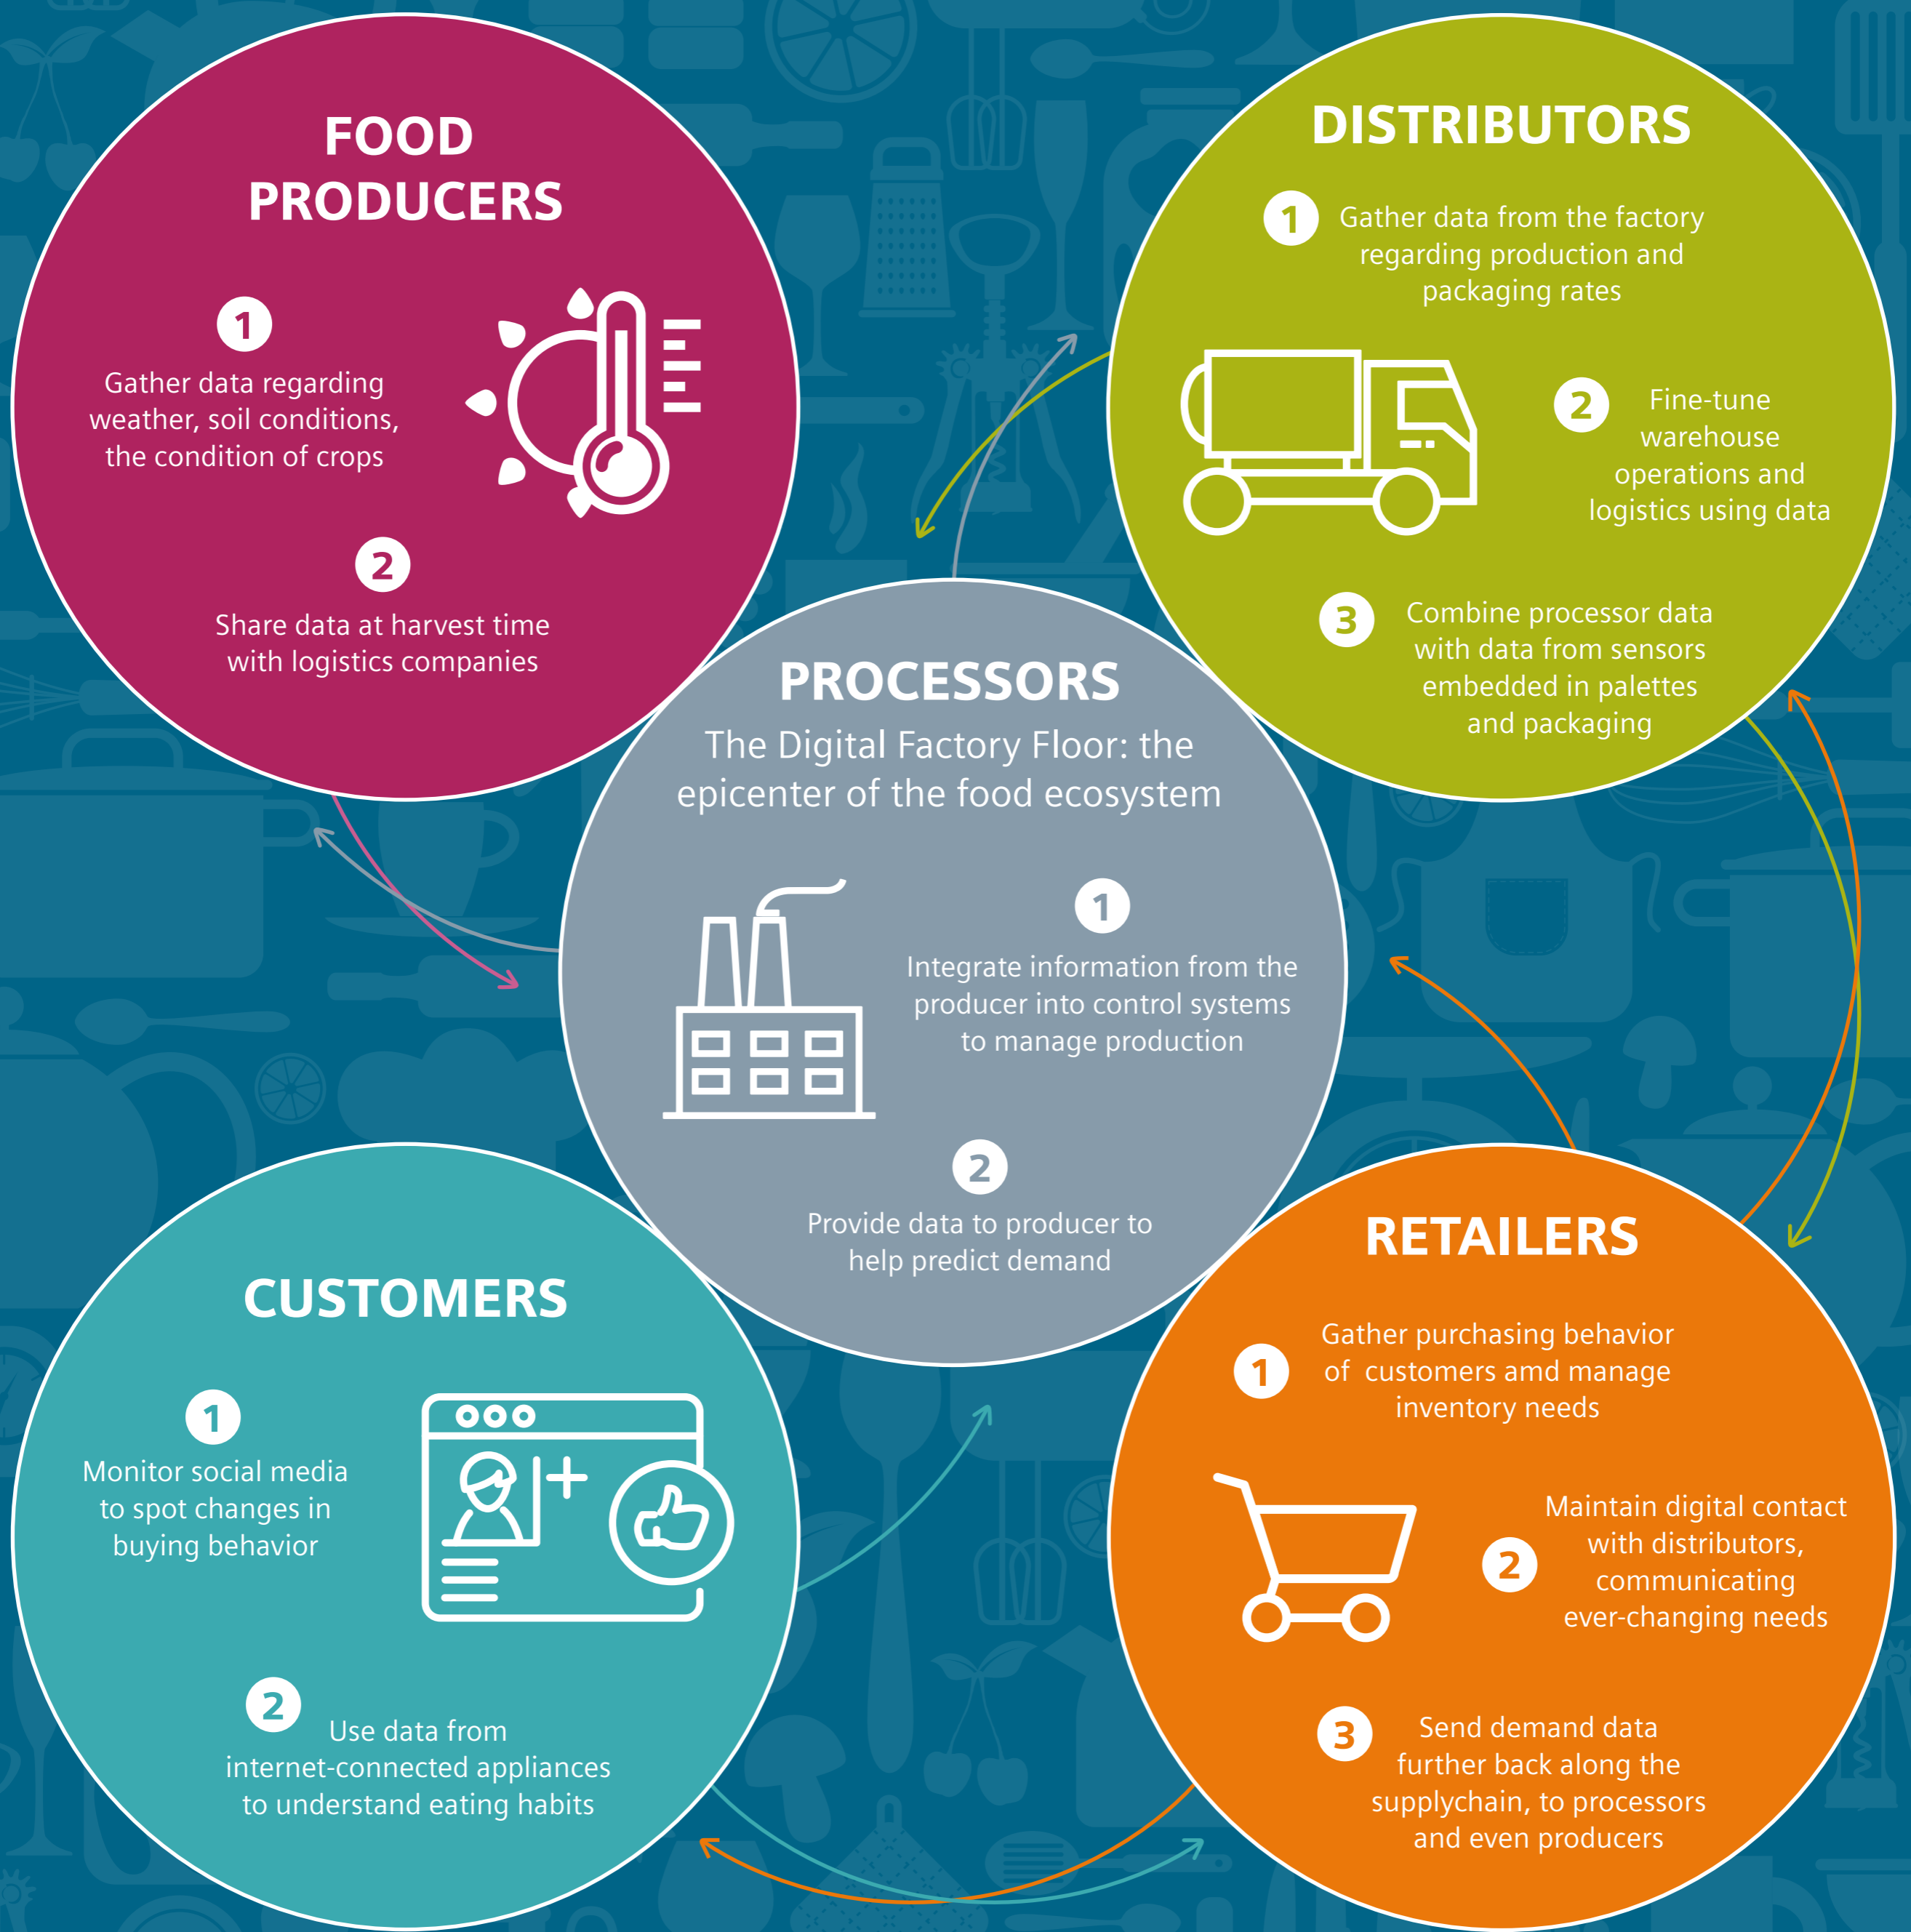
FOOD PRODUCERS

1
Gather data regarding weather, soil conditions, the condition of crops

2
Share data at harvest time with logistics companies

DISTRIBUTORS

1
Gather data from the factory regarding production and packaging rates

2
Fine-tune warehouse operations and logistics using data

3
Combine processor data with data from sensors embedded in palettes and packaging

PROCESSORS
The Digital Factory Floor: the epicenter of the food ecosystem

1
Integrate information from the producer into control systems to manage production

2
Provide data to producer to help predict demand

CUSTOMERS

1
Monitor social media to spot changes in buying behavior

2
Use data from internet-connected appliances to understand eating habits

RETAILERS

1
Gather purchasing behavior of customers amd manage inventory needs

2
Maintain digital contact with distributors, communicating ever-changing needs

3
Send demand data further back along the supplychain, to processors and even producers